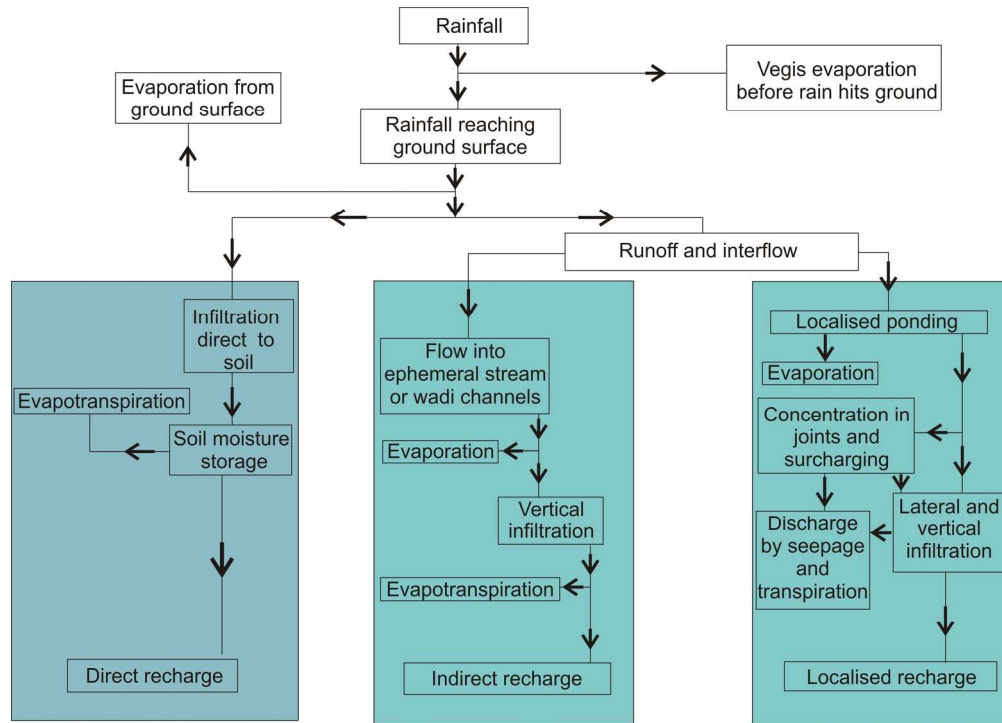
Rainfall

Vegis evaporation before rain hits ground

Evaporation from ground surface

Rainfall reaching ground surface

Runoff and interflow

Infiltration direct to soil

Evapotranspiration

Soil moisture storage

Direct recharge

Flow into ephemeral stream or wadi channels

Evaporation

Vertical infiltration

Evapotranspiration

Indirect recharge

Localised ponding

Evaporation

Concentration in joints and surcharging

Discharge by seepage and transpiration

Lateral and vertical infiltration

Localised recharge